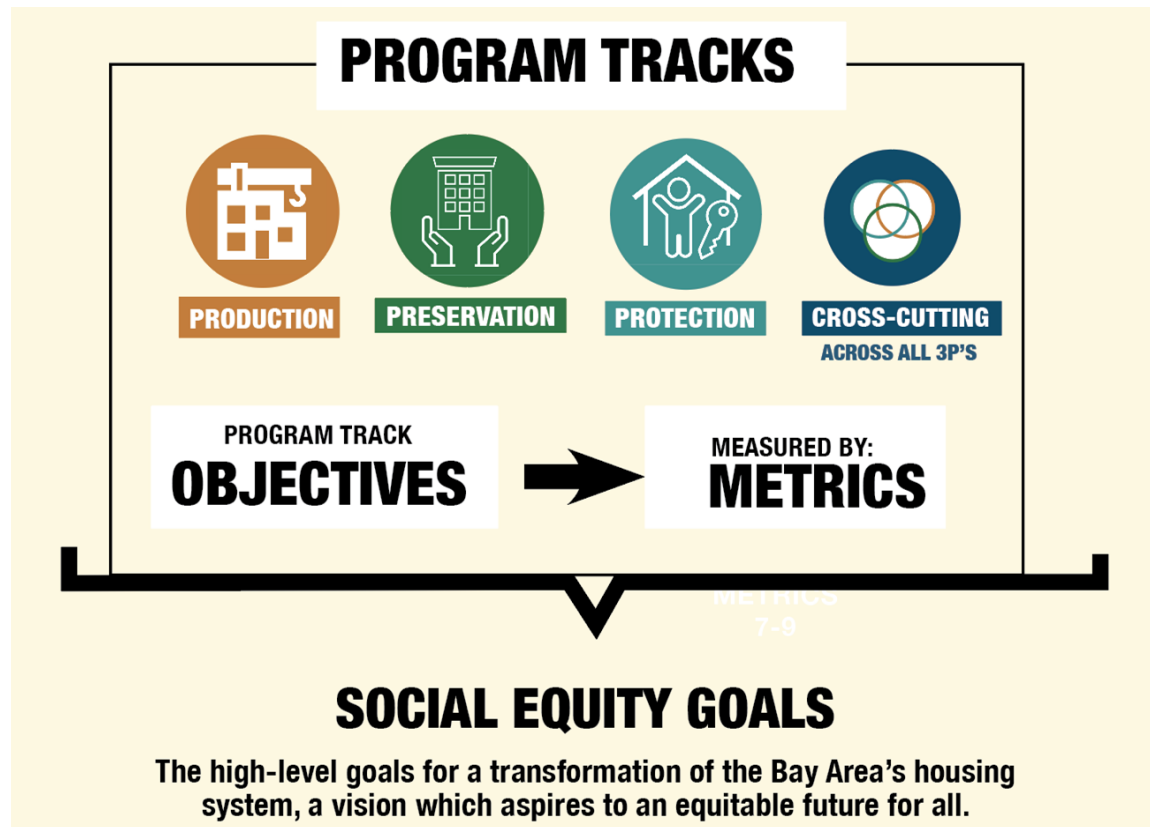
PROGRAM TRACKS

PRODUCTION

PRESERVATION

PROTECTION

CROSS-CUTTING
ACROSS ALL 3P'S

PROGRAM TRACK
OBJECTIVES

MEASURED BY:
METRICS

METRICS
7-9

SOCIAL EQUITY GOALS

The high-level goals for a transformation of the Bay Area's housing system, a vision which aspires to an equitable future for all.